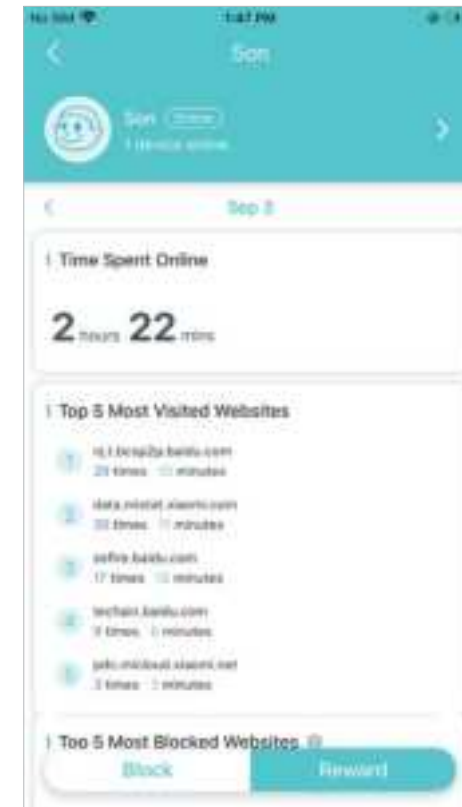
No SIM 1:47 PM

Son

Son Online
1 device online

Sep 3

Time Spent Online

2 hours 22 mins

Top 5 Most Visited Websites

1 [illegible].baidu.com
23 times 11 minutes

2 data.mistat.xiaomi.com
30 times 11 minutes

3 sofire.baidu.com
17 times 10 minutes

4 techain.baidu.com
9 times 5 minutes

5 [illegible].xiaomi.net
3 times 1 minutes

Top 5 Most Blocked Websites

Block

Reward